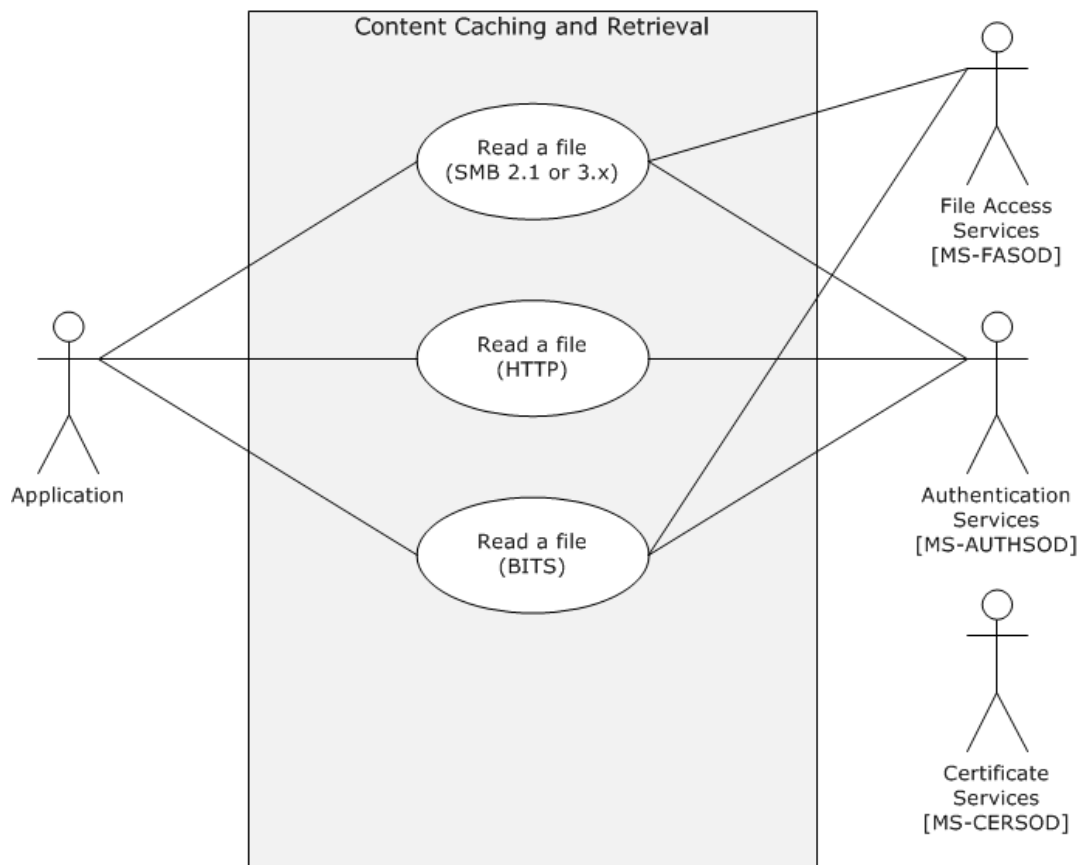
Content Caching and Retrieval

Read a file (SMB 2.1 or 3.x)

Read a file (HTTP)

Read a file (BITS)

Application

File Access Services [MS-FASOD]

Authentication Services [MS-AUTHSOD]

Certificate Services [MS-CERSOD]